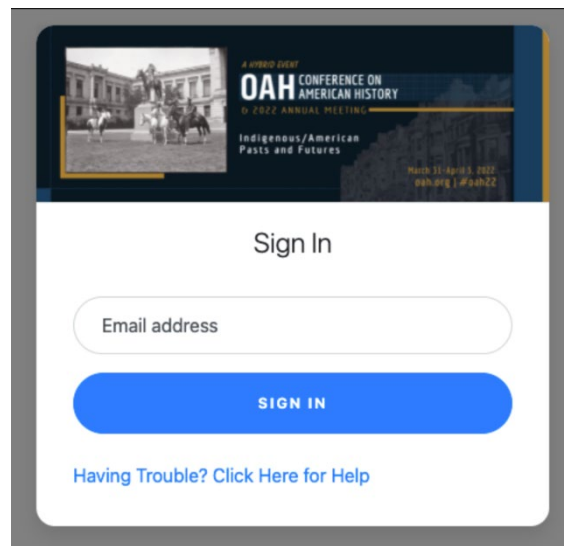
A HYBRID EVENT
OAH CONFERENCE ON AMERICAN HISTORY
& 2022 ANNUAL MEETING

Indigenous/American Pasts and Futures

March 31–April 3, 2022
oah.org | #oah22

Sign In

Email address

SIGN IN

Having Trouble? Click Here for Help